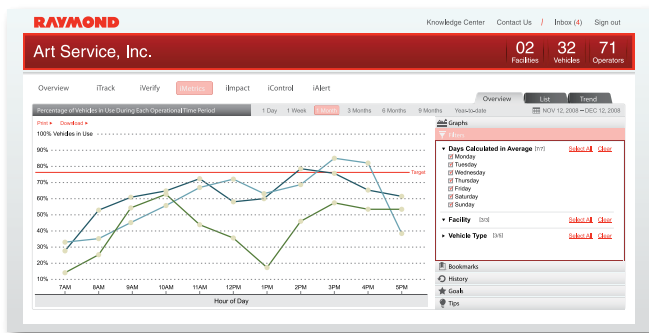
RAYMOND

Knowledge Center Contact Us / Inbox (4) Sign out

Art Service, Inc.

02 Facilities 32 Vehicles 71 Operators

Overview iTrack iVerify iMetrics iImpact iControl iAlert

Percentage of Vehicles in Use During Each Operational Time Period

1 Day 1 Week 1 Month 3 Months 6 Months 9 Months Year-to-date

Overview List Trend

NOV 12, 2008 — DEC 12, 2008

Print ▸ Download ▸

100% Vehicles in Use

90%
80%
70%
60%
50%
40%
30%
20%
10%

Target

7AM 8AM 9AM 10AM 11AM 12PM 1PM 2PM 3PM 4PM 5PM

Hour of Day

Graphs

Filters

Days Calculated in Average [7/7] Select All Clear
Monday
Tuesday
Wednesday
Thursday
Friday
Saturday
Sunday

Facility [2/2] Select All Clear

Vehicle Type [3/3] Select All Clear

Bookmarks
History
Goals
Tips